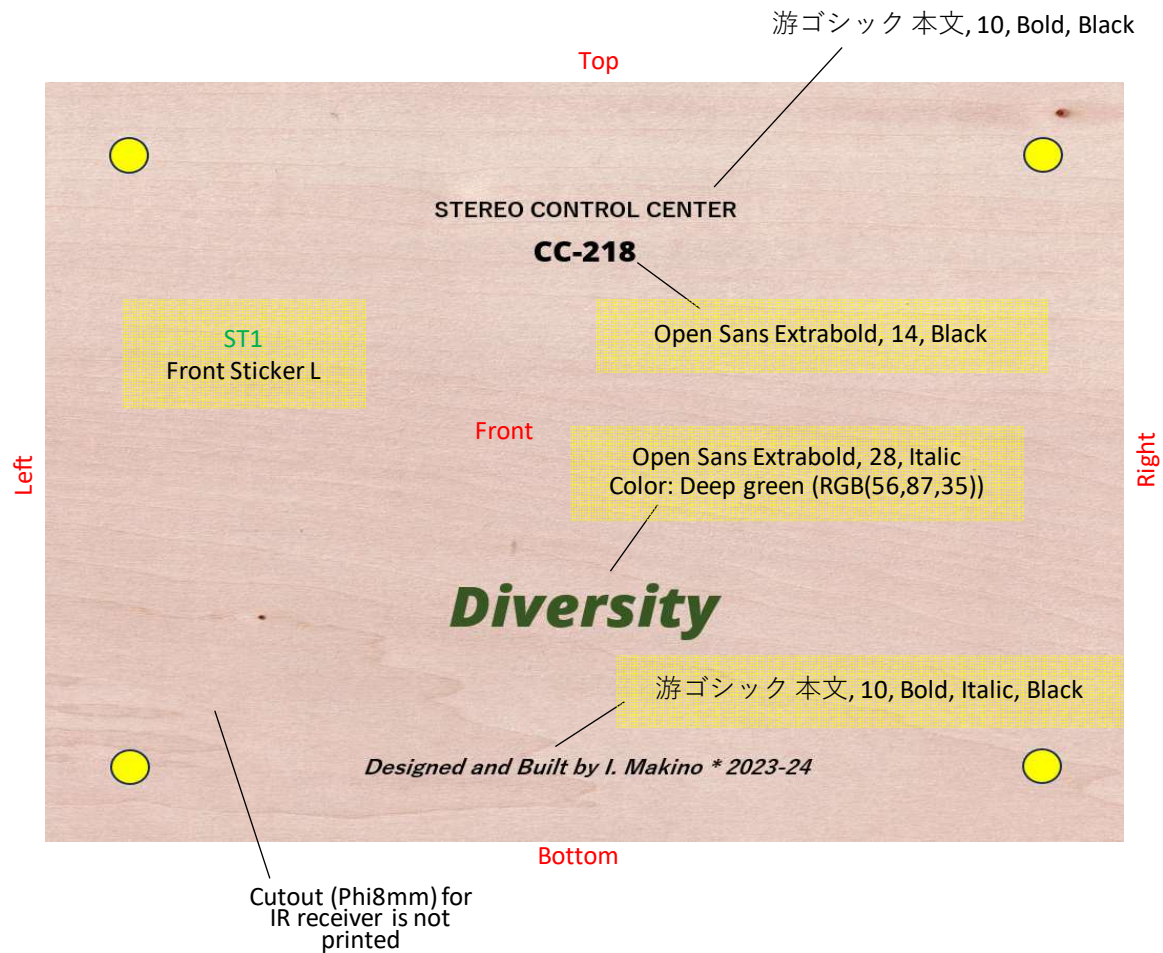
游ゴシック 本文, 10, Bold, Black

Top

STEREO CONTROL CENTER

CC-218

ST1
Front Sticker L

Open Sans Extrabold, 14, Black

Left

Front

Right

Open Sans Extrabold, 28, Italic
Color: Deep green (RGB(56,87,35))

Diversity

游ゴシック 本文, 10, Bold, Italic, Black

Designed and Built by I. Makino * 2023-24

Bottom

Cutout (Phi8mm) for IR receiver is not printed